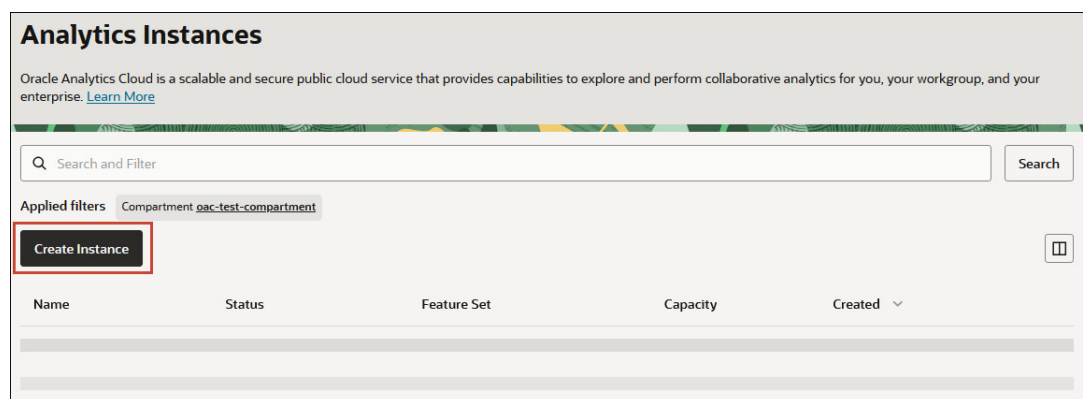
Analytics Instances

Oracle Analytics Cloud is a scalable and secure public cloud service that provides capabilities to explore and perform collaborative analytics for you, your workgroup, and your enterprise. Learn More

Search and Filter

Search

Applied filters Compartment oac-test-compartment

Create Instance

| Name | Status | Feature Set | Capacity | Created |
|---|---|---|---|---|